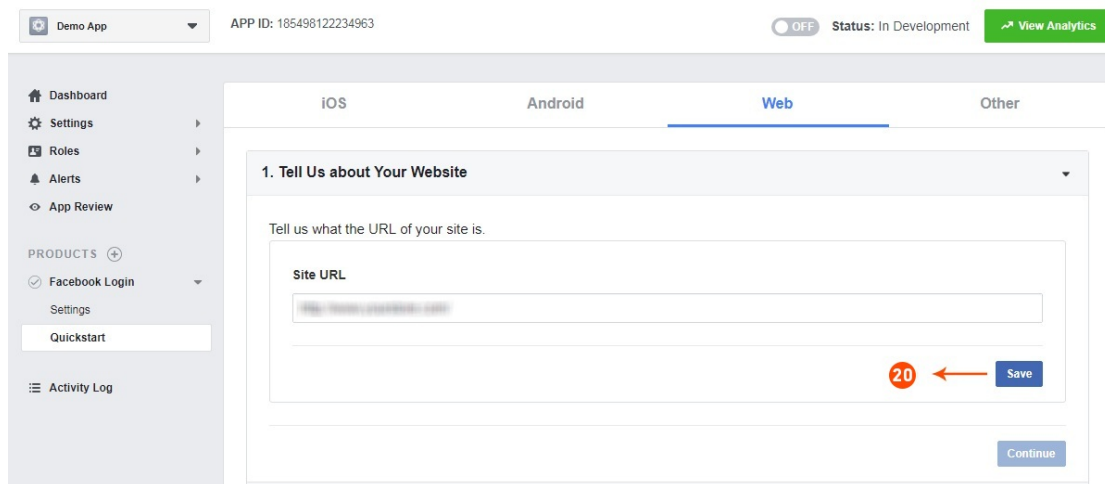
Demo App

APP ID: 185498122234963

OFF Status: In Development

View Analytics

Dashboard
Settings
Roles
Alerts
App Review

PRODUCTS

Facebook Login
Settings
Quickstart

Activity Log

iOS
Android
Web
Other

1. Tell Us about Your Website

Tell us what the URL of your site is.

Site URL

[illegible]

20

Save

Continue